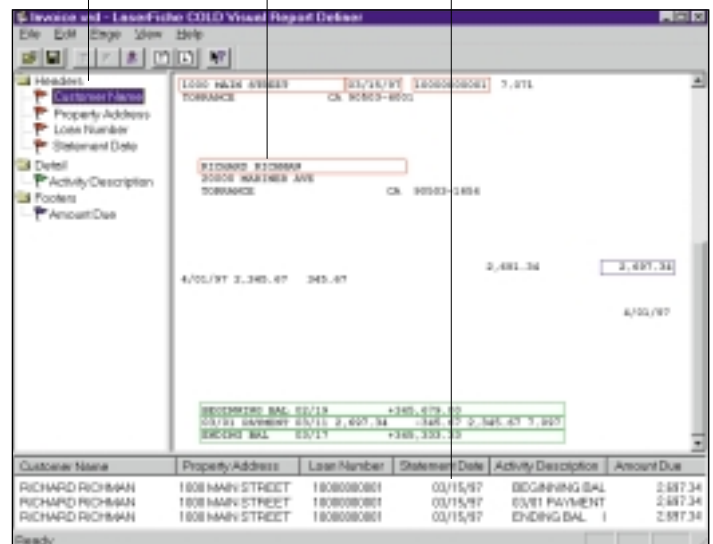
Invoice.vrd - LaserFiche COLD Visual Report Definer

File Edit Range View Help

Headers
Customer Name
Property Address
Loan Number
Statement Date
Detail
Activity Description
Footers
Amount Due

1000 MAIN STREET 03/15/97 10080080801 7.371
TORRANCE CA 90503-4801

RICHARD RICHMAN
20000 MARINER AVE
TORRANCE CA 90503-1654

2,481.34 2,697.34

4/01/97 2,345.67 345.67

4/01/97

BEGINNING BAL 02/19 +345,679.00
03/01 PAYMENT 03/11 2,697.34 -345.67 2,345.67 7.997
ENDING BAL 03/17 +345,333.33

| Customer Name | Property Address | Loan Number | Statement Date | Activity Description | Amount Due |
|---|---|---|---|---|---|
| RICHARD RICHMAN | 1000 MAIN STREET | 10080080801 | 03/15/97 | BEGINNING BAL | 2,697.34 |
| RICHARD RICHMAN | 1000 MAIN STREET | 10080080801 | 03/15/97 | 03/01 PAYMENT | 2,697.34 |
| RICHARD RICHMAN | 1000 MAIN STREET | 10080080801 | 03/15/97 | ENDING BAL | 2,697.34 |

Ready